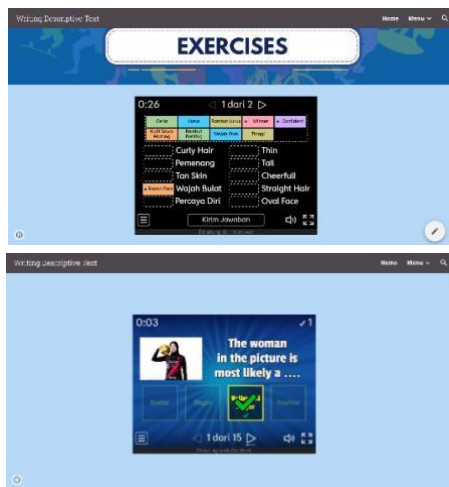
Writing Descriptive Text

Home Menu

EXERCISES

0:26

1 dari 2

| Gelie | Kurus | Rambut Lurus | Winner | Confident |
|---|---|---|---|---|
| Kulit Sawo Matang | Rambut Keriting | Wajah Oval | Tinggi | |

Curly Hair
Pemenang
Tan Skin
Kepala Panas Wajah Bulat
Percaya Diri

Thin
Tall
Cheerfull
Straight Hair
Oval Face

Kirim Jawaban

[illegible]

Writing Descriptive Text

Home Menu

0:03

1

The woman in the picture is most likely a ....

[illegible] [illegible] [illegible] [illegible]

1 dari 15

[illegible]